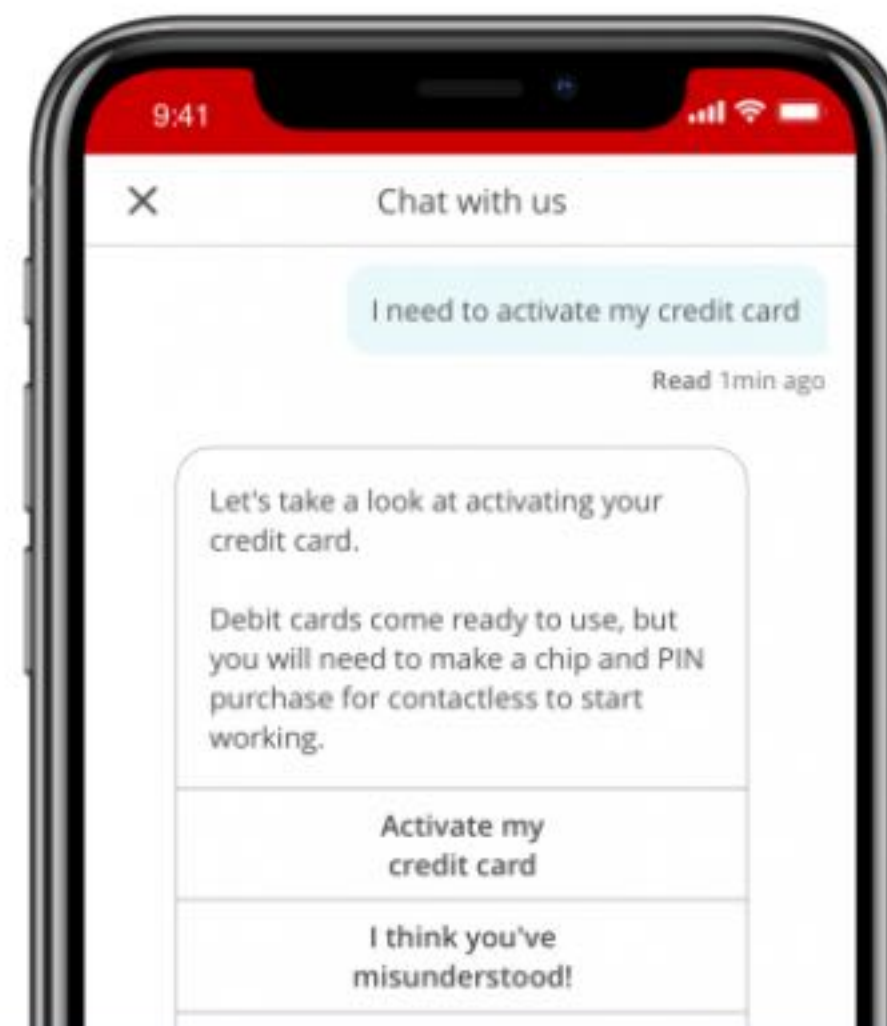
9:41

×

Chat with us

I need to activate my credit card

Read 1min ago

Let's take a look at activating your credit card.

Debit cards come ready to use, but you will need to make a chip and PIN purchase for contactless to start working.

Activate my credit card

I think you've misunderstood!